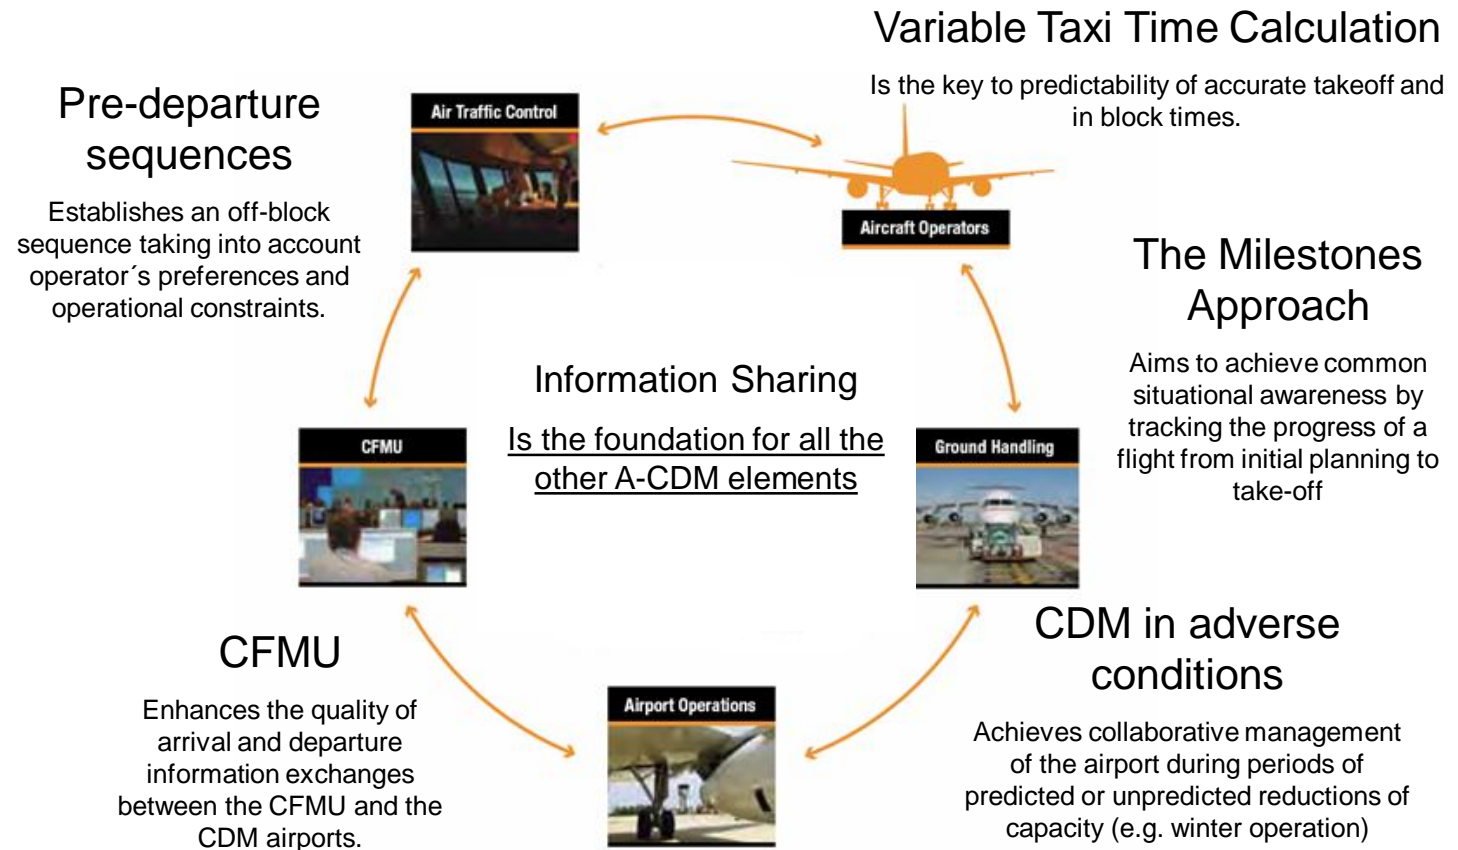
Variable Taxi Time Calculation

Is the key to predictability of accurate takeoff and in block times.

Pre-departure sequences

Establishes an off-block sequence taking into account operator´s preferences and operational constraints.

Air Traffic Control

Aircraft Operators

The Milestones Approach

Aims to achieve common situational awareness by tracking the progress of a flight from initial planning to take-off

Information Sharing

Is the foundation for all the other A-CDM elements

CFMU

Ground Handling

CDM in adverse conditions

Achieves collaborative management of the airport during periods of predicted or unpredicted reductions of capacity (e.g. winter operation)

CFMU

Enhances the quality of arrival and departure information exchanges between the CFMU and the CDM airports.

Airport Operations